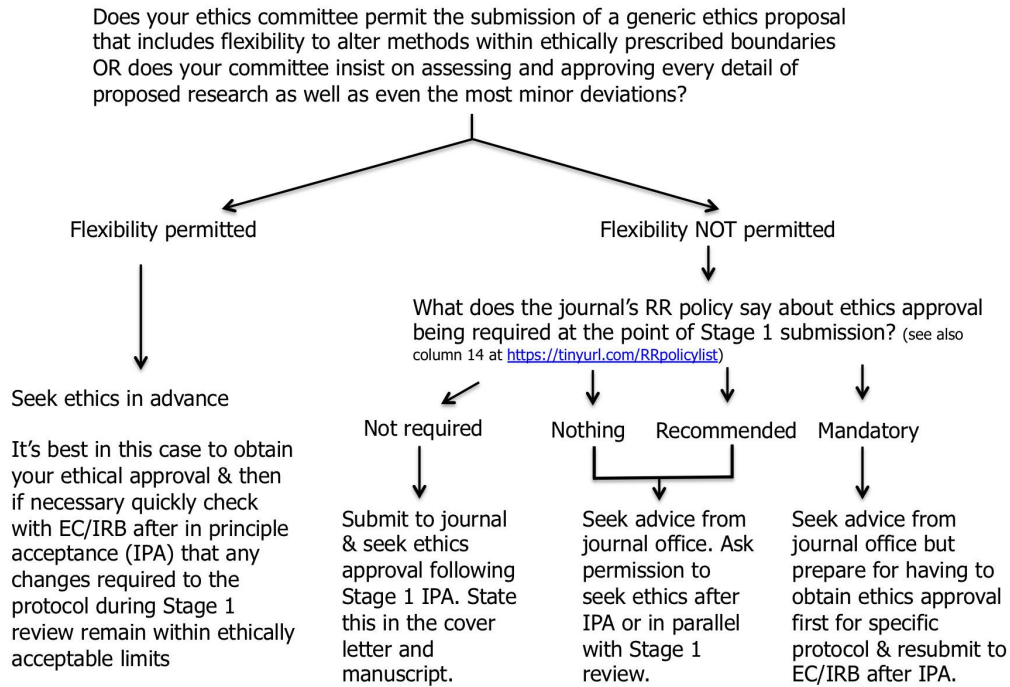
Does your ethics committee permit the submission of a generic ethics proposal that includes flexibility to alter methods within ethically prescribed boundaries OR does your committee insist on assessing and approving every detail of proposed research as well as even the most minor deviations?

Flexibility permitted

Flexibility NOT permitted

What does the journal's RR policy say about ethics approval being required at the point of Stage 1 submission? (see also column 14 at https://tinyurl.com/RRpolicylist)

Seek ethics in advance

It's best in this case to obtain your ethical approval & then if necessary quickly check with EC/IRB after in principle acceptance (IPA) that any changes required to the protocol during Stage 1 review remain within ethically acceptable limits

Not required

Submit to journal & seek ethics approval following Stage 1 IPA. State this in the cover letter and manuscript.

Nothing

Recommended

Seek advice from journal office. Ask permission to seek ethics after IPA or in parallel with Stage 1 review.

Mandatory

Seek advice from journal office but prepare for having to obtain ethics approval first for specific protocol & resubmit to EC/IRB after IPA.